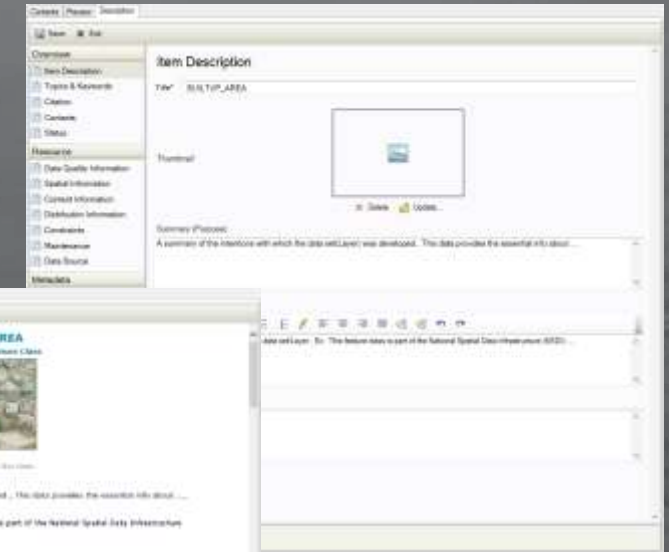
Contents Preview Description

Save Exit

Overview
Item Description
Topics & Keywords
Citation
Contacts
Status
Resource
Data Quality Information
Spatial Information
Contact Information
Distribution Information
Constraints
Maintenance
Data Source
Metadata

Item Description

Title* BUILTUP_AREA

Thumbnail

Delete Update...

Summary (Purpose)
A summary of the intentions with which the data set/Layer was developed.. This data provides the essential info about ...

data set/Layer. Ex : The feature class is part of the National Spatial Data Infrastructure (NSDI) ...

REA
ture Class

. This data provides the essential info about ....

part of the National Spatial Data Infrastructure